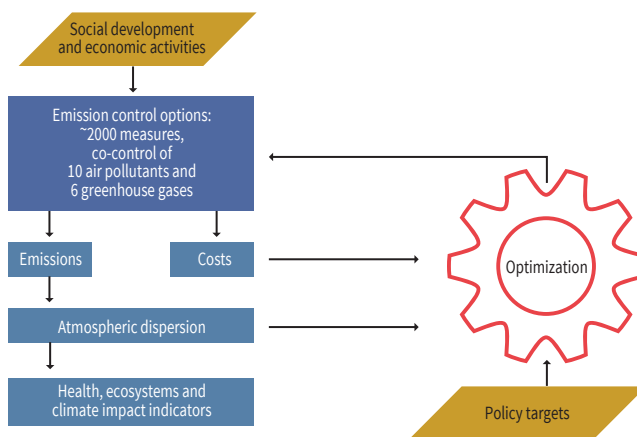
Social development and economic activities

Emission control options: ~2000 measures, co-control of 10 air pollutants and 6 greenhouse gases

Emissions

Costs

Atmospheric dispersion

Health, ecosystems and climate impact indicators

Optimization

Policy targets